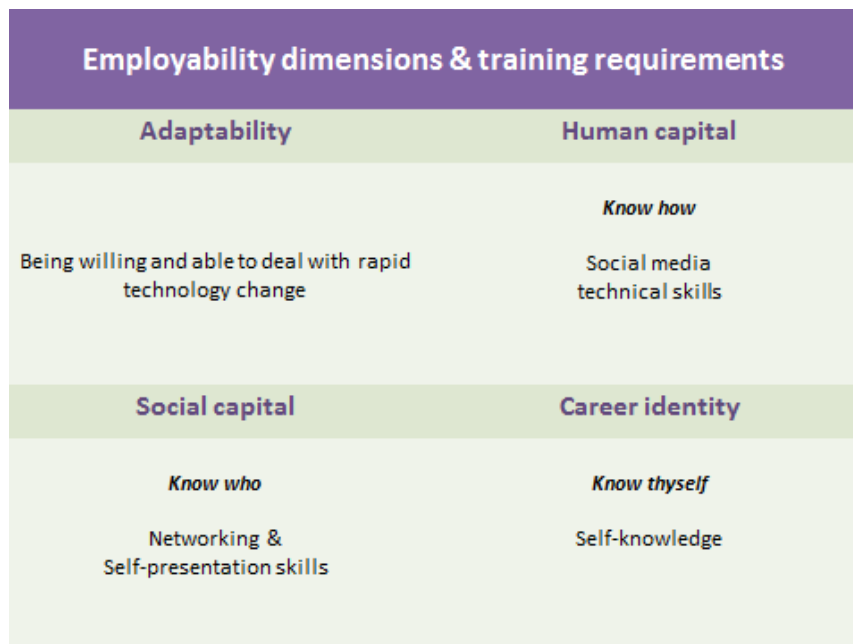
Employability dimensions & training requirements

| Adaptability | Human capital |
|---|---|
| Being willing and able to deal with rapid technology change | *Know how*<br>Social media technical skills |
| **Social capital** | **Career identity** |
| *Know who*<br>Networking & Self-presentation skills | *Know thyself*<br>Self-knowledge |